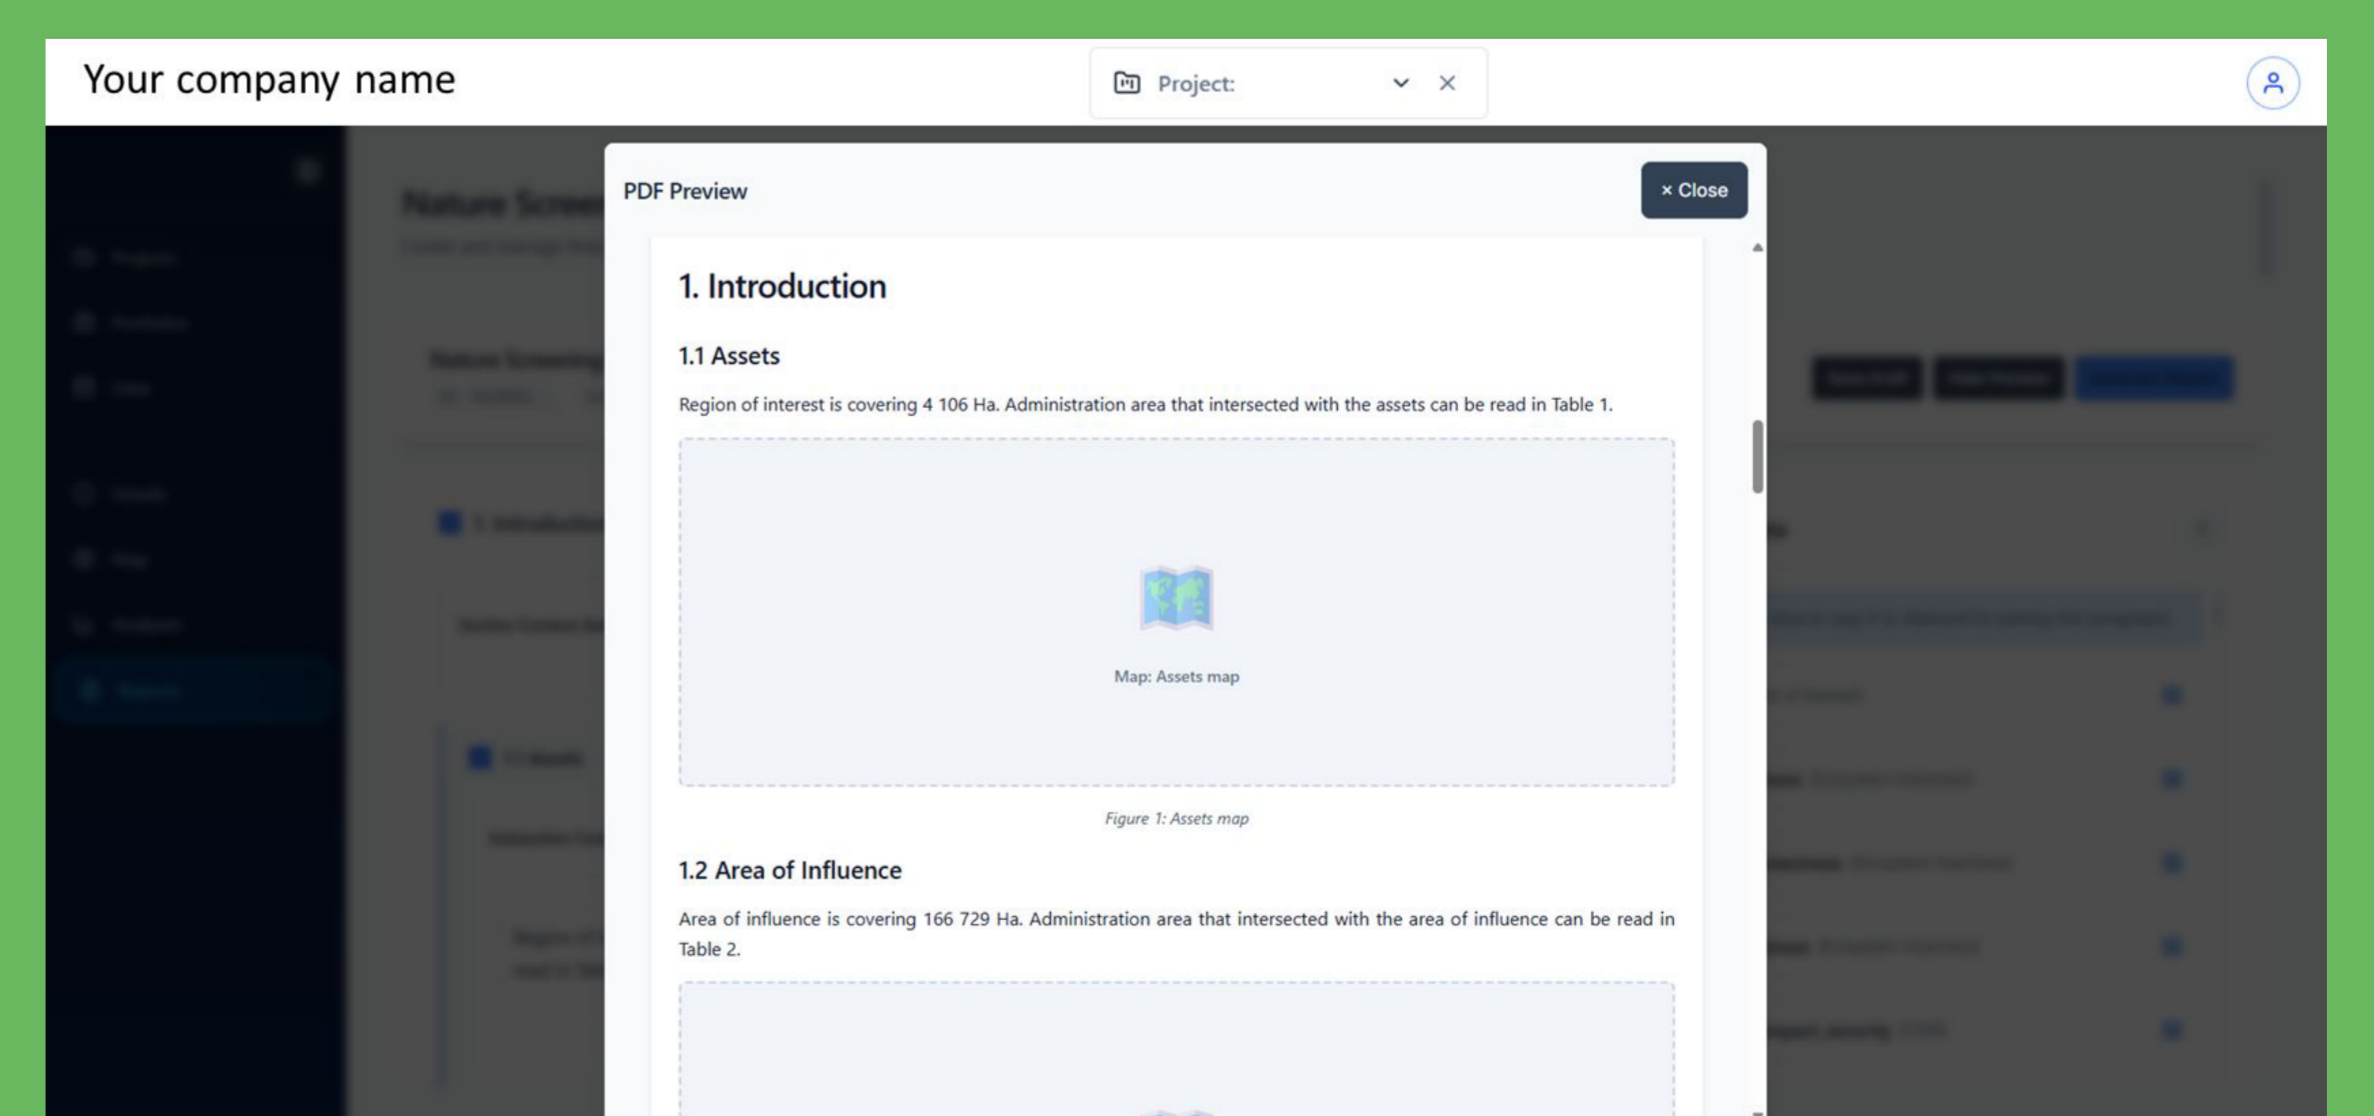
Your company name

Project:

PDF Preview

× Close

1. Introduction

1.1 Assets

Region of interest is covering 4 106 Ha. Administration area that intersected with the assets can be read in Table 1.

Map: Assets map

Figure 1: Assets map

1.2 Area of Influence

Area of influence is covering 166 729 Ha. Administration area that intersected with the area of influence can be read in Table 2.